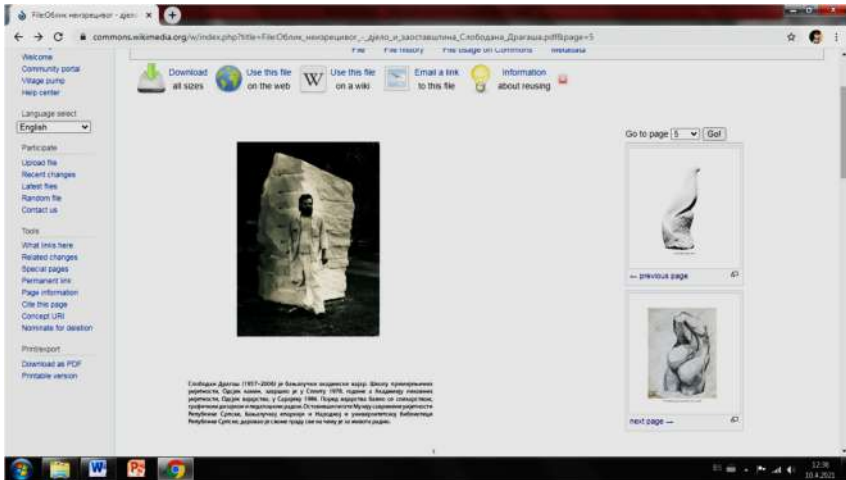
File:Облик неизрецивог - дело × +

commons.wikimedia.org/w/index.php?title=File:Облик_неизрецивог_-_дело_и_заоставштина_Слободана_Драгаша.pdf&page=5

Welcome
Community portal
Village pump
Help center

Language select
English

Participate
Upload file
Recent changes
Latest files
Random file
Contact us

Tools
What links here
Related changes
Special pages
Permanent link
Page information
Cite this page
Concept URI
Nominate for deletion

Print/export
Download as PDF
Printable version

File File history File usage on Commons Metadata

Download all sizes
Use this file on the web
Use this file on a wiki
Email a link to this file
Information about reusing

Go to page 5 Go!

← previous page

next page →

Слободан Драгаш (1957–2009) је бањалучки академски вајар. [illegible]

12:36
10.4.2021